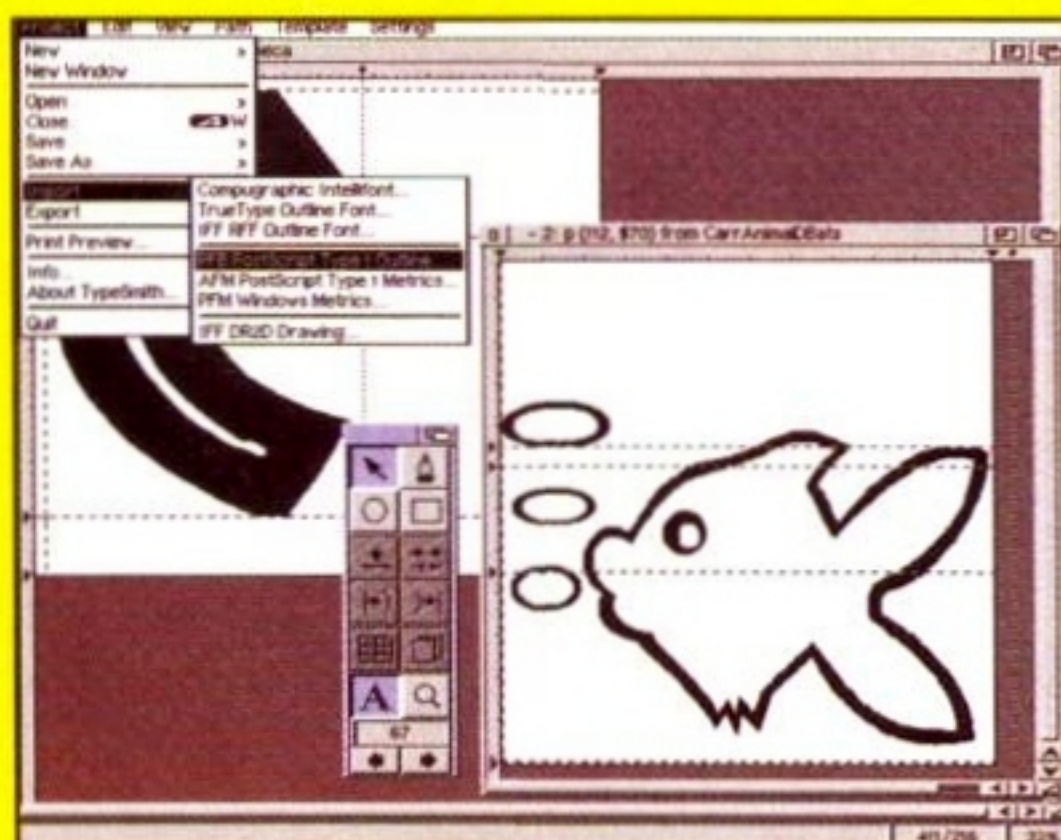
Project Edit View Path Template Settings

New
New Window
Open
Close W
Save
Save As
Import
Export
Print Preview...
Info...
About TypeSmith...
Quit

Compugraphic Intellifont...
TrueType Outline Font...
IFF RFF Outline Font...
PFB PostScript Type 1 Outline...
AFM PostScript Type 1 Metrics...
PFM Windows Metrics...
IFF DR2D Drawing...

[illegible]eca

- 2: g (112, $70) from CarrAnimalDBats

67

40/256 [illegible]